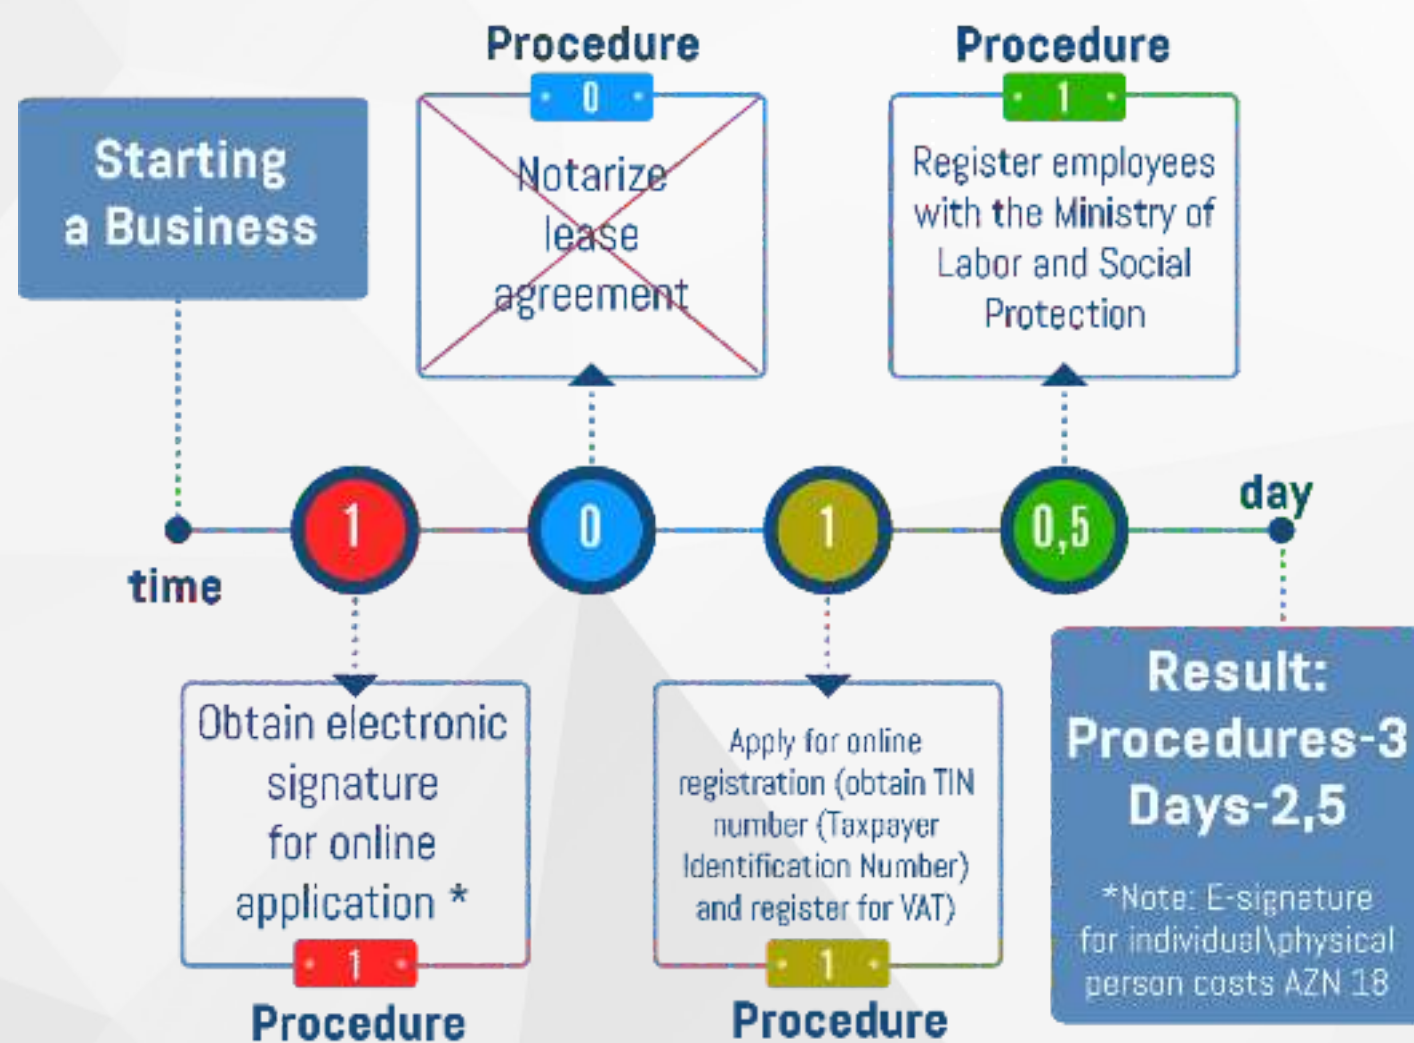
Starting a Business

Procedure
0
Notarize lease agreement

Procedure
1
Register employees with the Ministry of Labor and Social Protection

time
1
0
1
0,5
day

Obtain electronic signature for online application *
1
Procedure

Apply for online registration (obtain TIN number (Taxpayer Identification Number) and register for VAT)
1
Procedure

Result:
Procedures-3
Days-2,5

*Note: E-signature for individual\physical person costs AZN 18